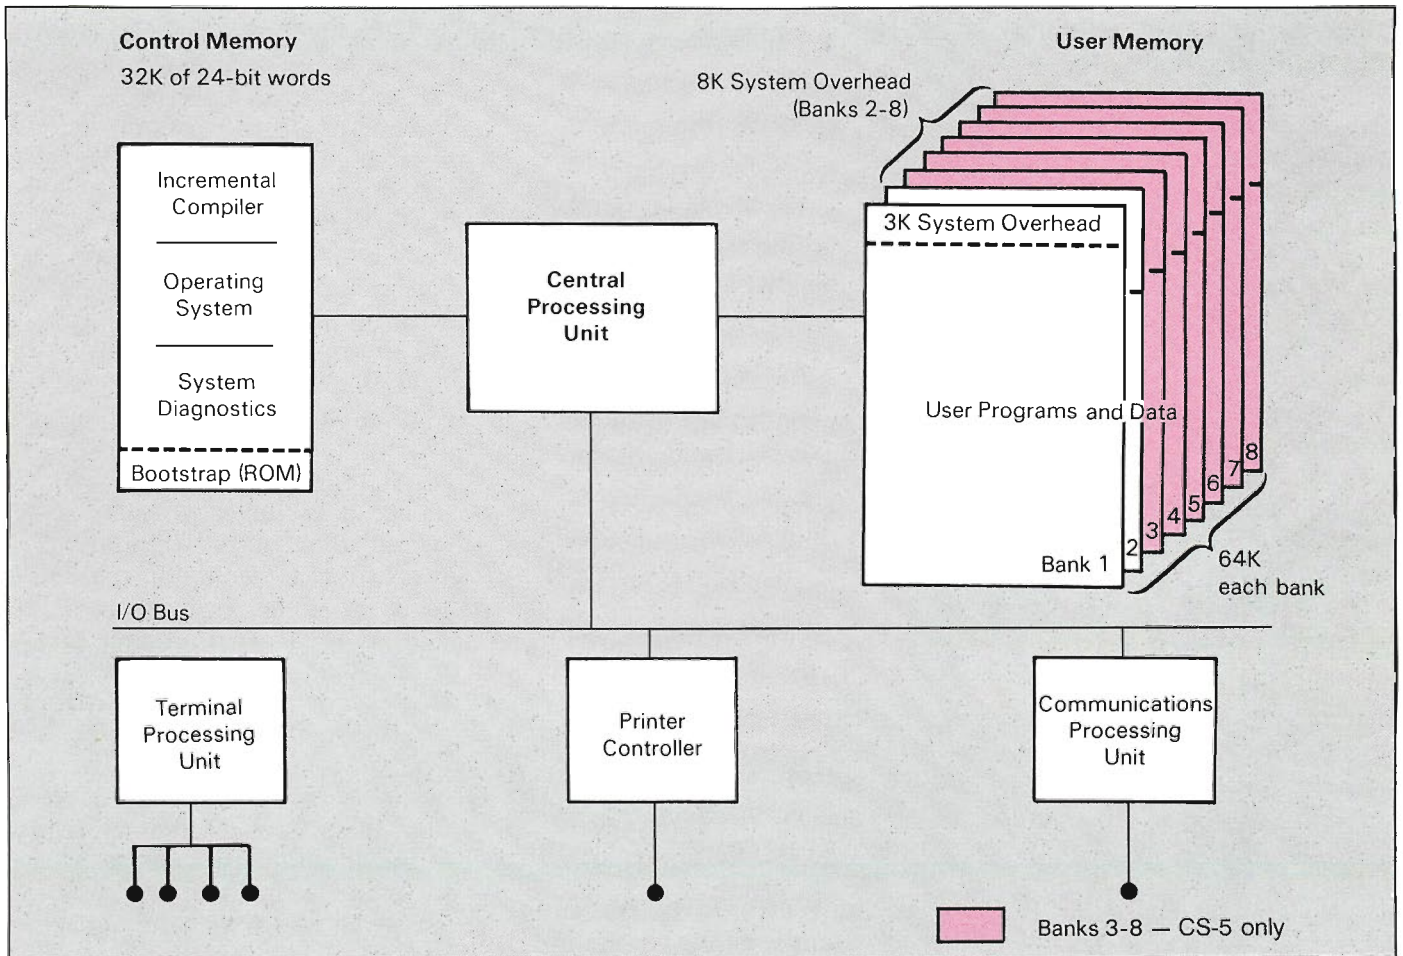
Control Memory
32K of 24-bit words

User Memory

8K System Overhead
(Banks 2-8)

Incremental Compiler

Operating System

System Diagnostics

Bootstrap (ROM)

Central Processing Unit

3K System Overhead

User Programs and Data

Bank 1

2
3
4
5
6
7
8

64K each bank

I/O Bus

Terminal Processing Unit

Printer Controller

Communications Processing Unit

Banks 3-8 — CS-5 only